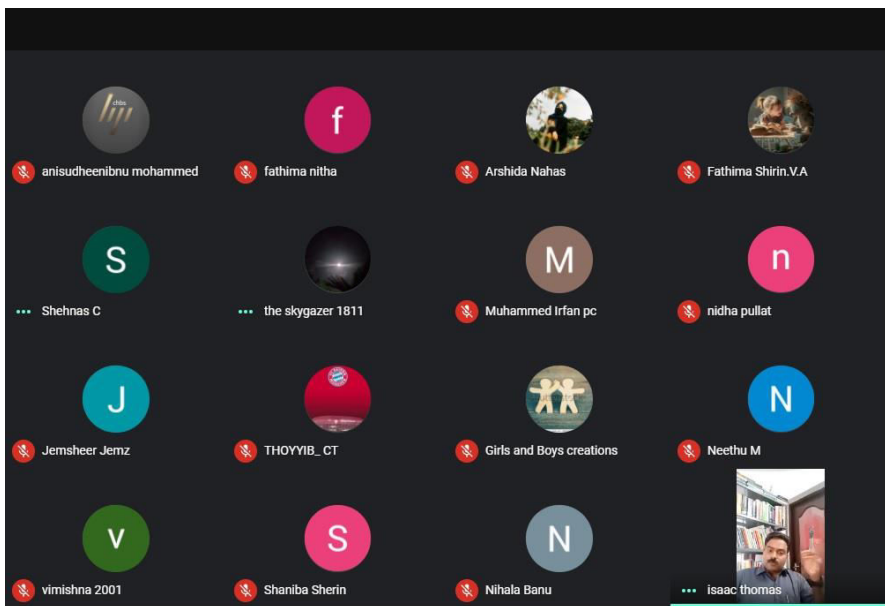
anisudheenibnu mohammed

f

fathima nitha

Arshida Nahas

Fathima Shirin.V.A

S

Shehnas C

the skygazer 1811

M

Muhammed Irfan pc

n

nidha pullat

J

Jemsheer Jemz

THOYYIB_ CT

Girls and Boys creations

N

Neethu M

V

vimishna 2001

S

Shaniba Sherin

N

Nihala Banu

isaac thomas